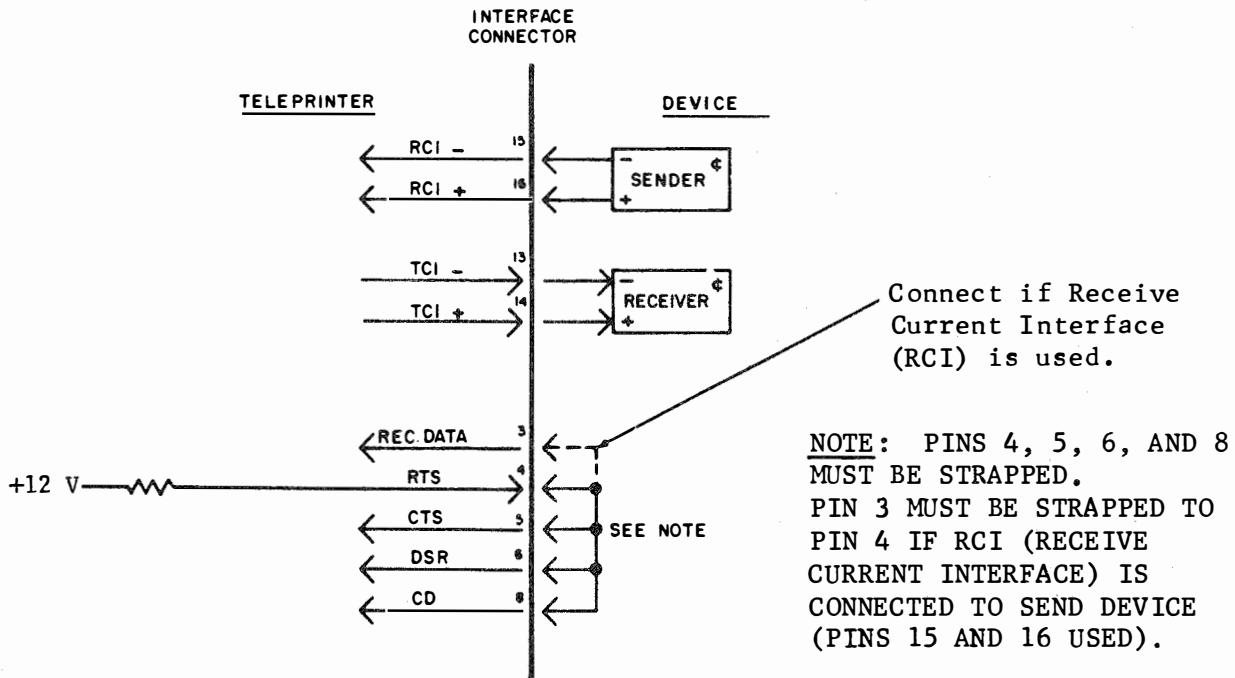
INTERFACE CONNECTOR

TELEPRINTER

DEVICE

RCI –
15

RCI +
16

SENDER
¢
–
+

TCI –
13

TCI +
14

RECEIVER
¢
–
+

Connect if Receive Current Interface (RCI) is used.

REC. DATA
3

+12 V

RTS
4

CTS
5

SEE NOTE

DSR
6

CD
8

NOTE: PINS 4, 5, 6, AND 8 MUST BE STRAPPED. PIN 3 MUST BE STRAPPED TO PIN 4 IF RCI (RECEIVE CURRENT INTERFACE) IS CONNECTED TO SEND DEVICE (PINS 15 AND 16 USED).